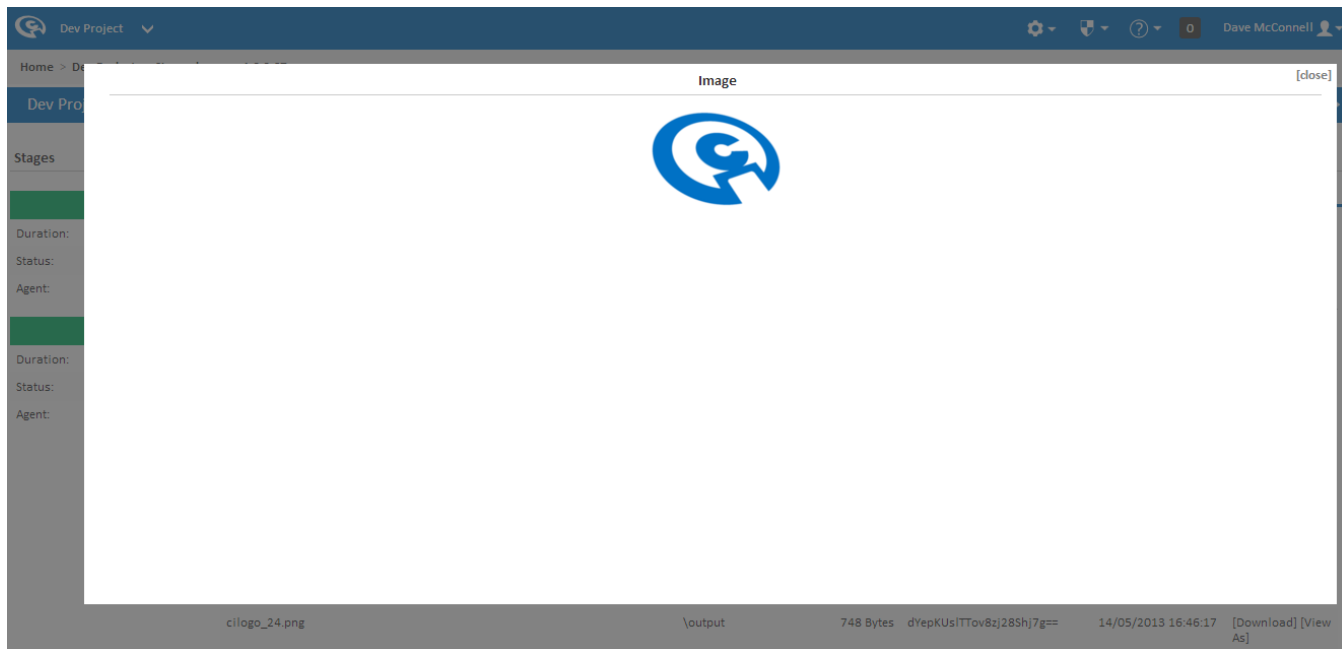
Dev Project

0 Dave McConnell

Home > De

Dev Proj

Stages

Duration:

Status:

Agent:

Duration:

Status:

Agent:

Image

[close]

cilogo_24.png \output 748 Bytes dYepKUslTTov8zj28Shj7g== 14/05/2013 16:46:17 [Download] [View As]